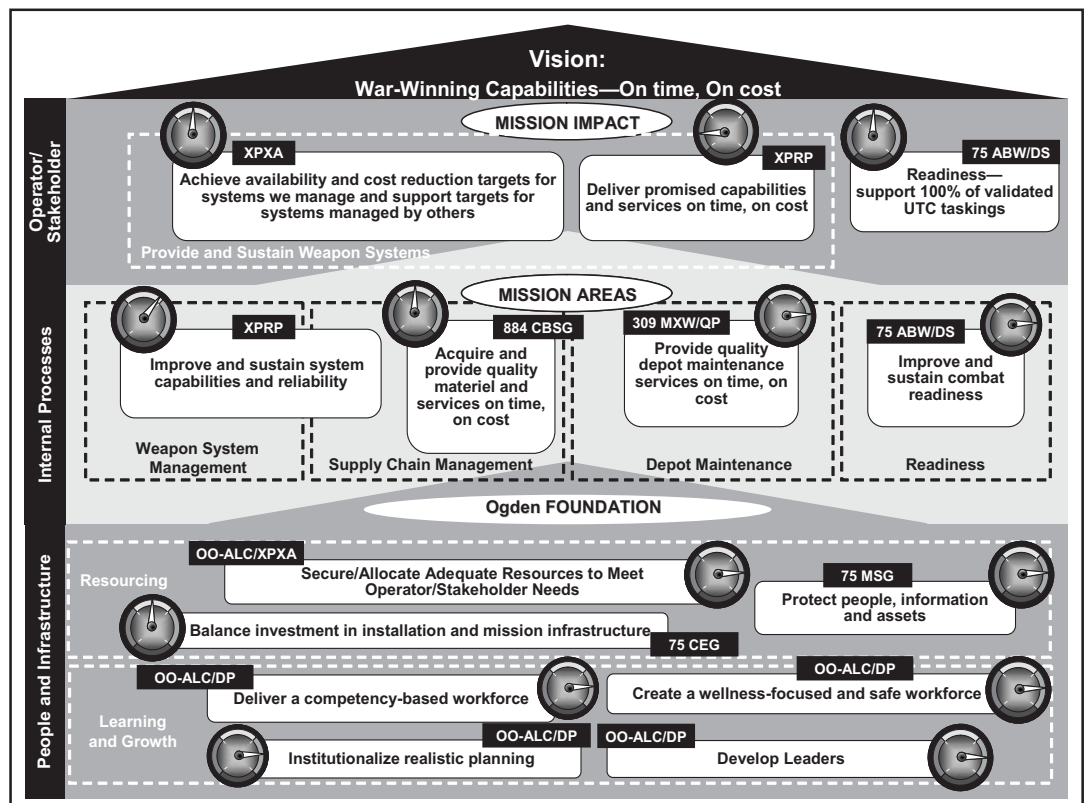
Vision:
War-Winning Capabilities—On time, On cost

Operator/ Stakeholder

MISSION IMPACT

XPXA
Achieve availability and cost reduction targets for systems we manage and support targets for systems managed by others

XPRP
Deliver promised capabilities and services on time, on cost

75 ABW/DS
Readiness—support 100% of validated UTC taskings

Provide and Sustain Weapon Systems

Internal Processes

MISSION AREAS

XPRP
Improve and sustain system capabilities and reliability

Weapon System Management

884 CBSG
Acquire and provide quality materiel and services on time, on cost

Supply Chain Management

309 MXW/QP
Provide quality depot maintenance services on time, on cost

Depot Maintenance

75 ABW/DS
Improve and sustain combat readiness

Readiness

Ogden FOUNDATION

People and Infrastructure

Resourcing

OO-ALC/XPXA
Secure/Allocate Adequate Resources to Meet Operator/Stakeholder Needs

75 MSG
Protect people, information and assets

Balance investment in installation and mission infrastructure
75 CEG

Learning and Growth

OO-ALC/DP
Deliver a competency-based workforce

OO-ALC/DP
Create a wellness-focused and safe workforce

OO-ALC/DP
Institutionalize realistic planning

OO-ALC/DP
Develop Leaders